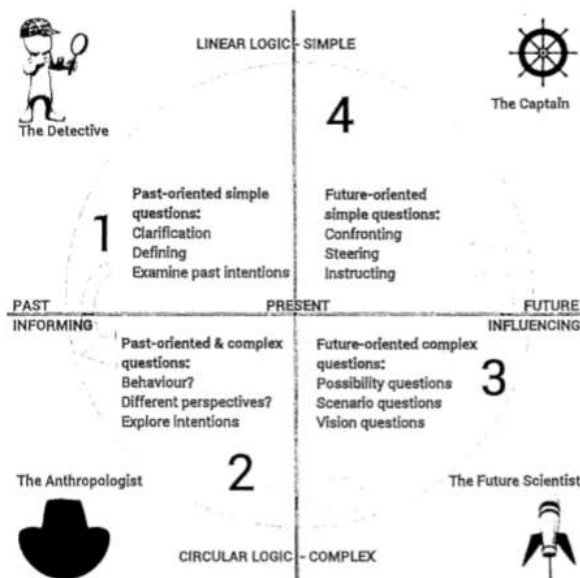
LINEAR LOGIC - SIMPLE

The Detective

4

The Captain

1

Past-oriented simple questions:
Clarification
Defining
Examine past intentions

Future-oriented simple questions:
Confronting
Steering
Instructing

PAST

PRESENT

FUTURE

INFORMING

INFLUENCING

Past-oriented & complex questions:
Behaviour?
Different perspectives?
Explore intentions

Future-oriented complex questions:
Possibility questions
Scenario questions
Vision questions

3

The Anthropologist

2

The Future Scientist

CIRCULAR LOGIC - COMPLEX